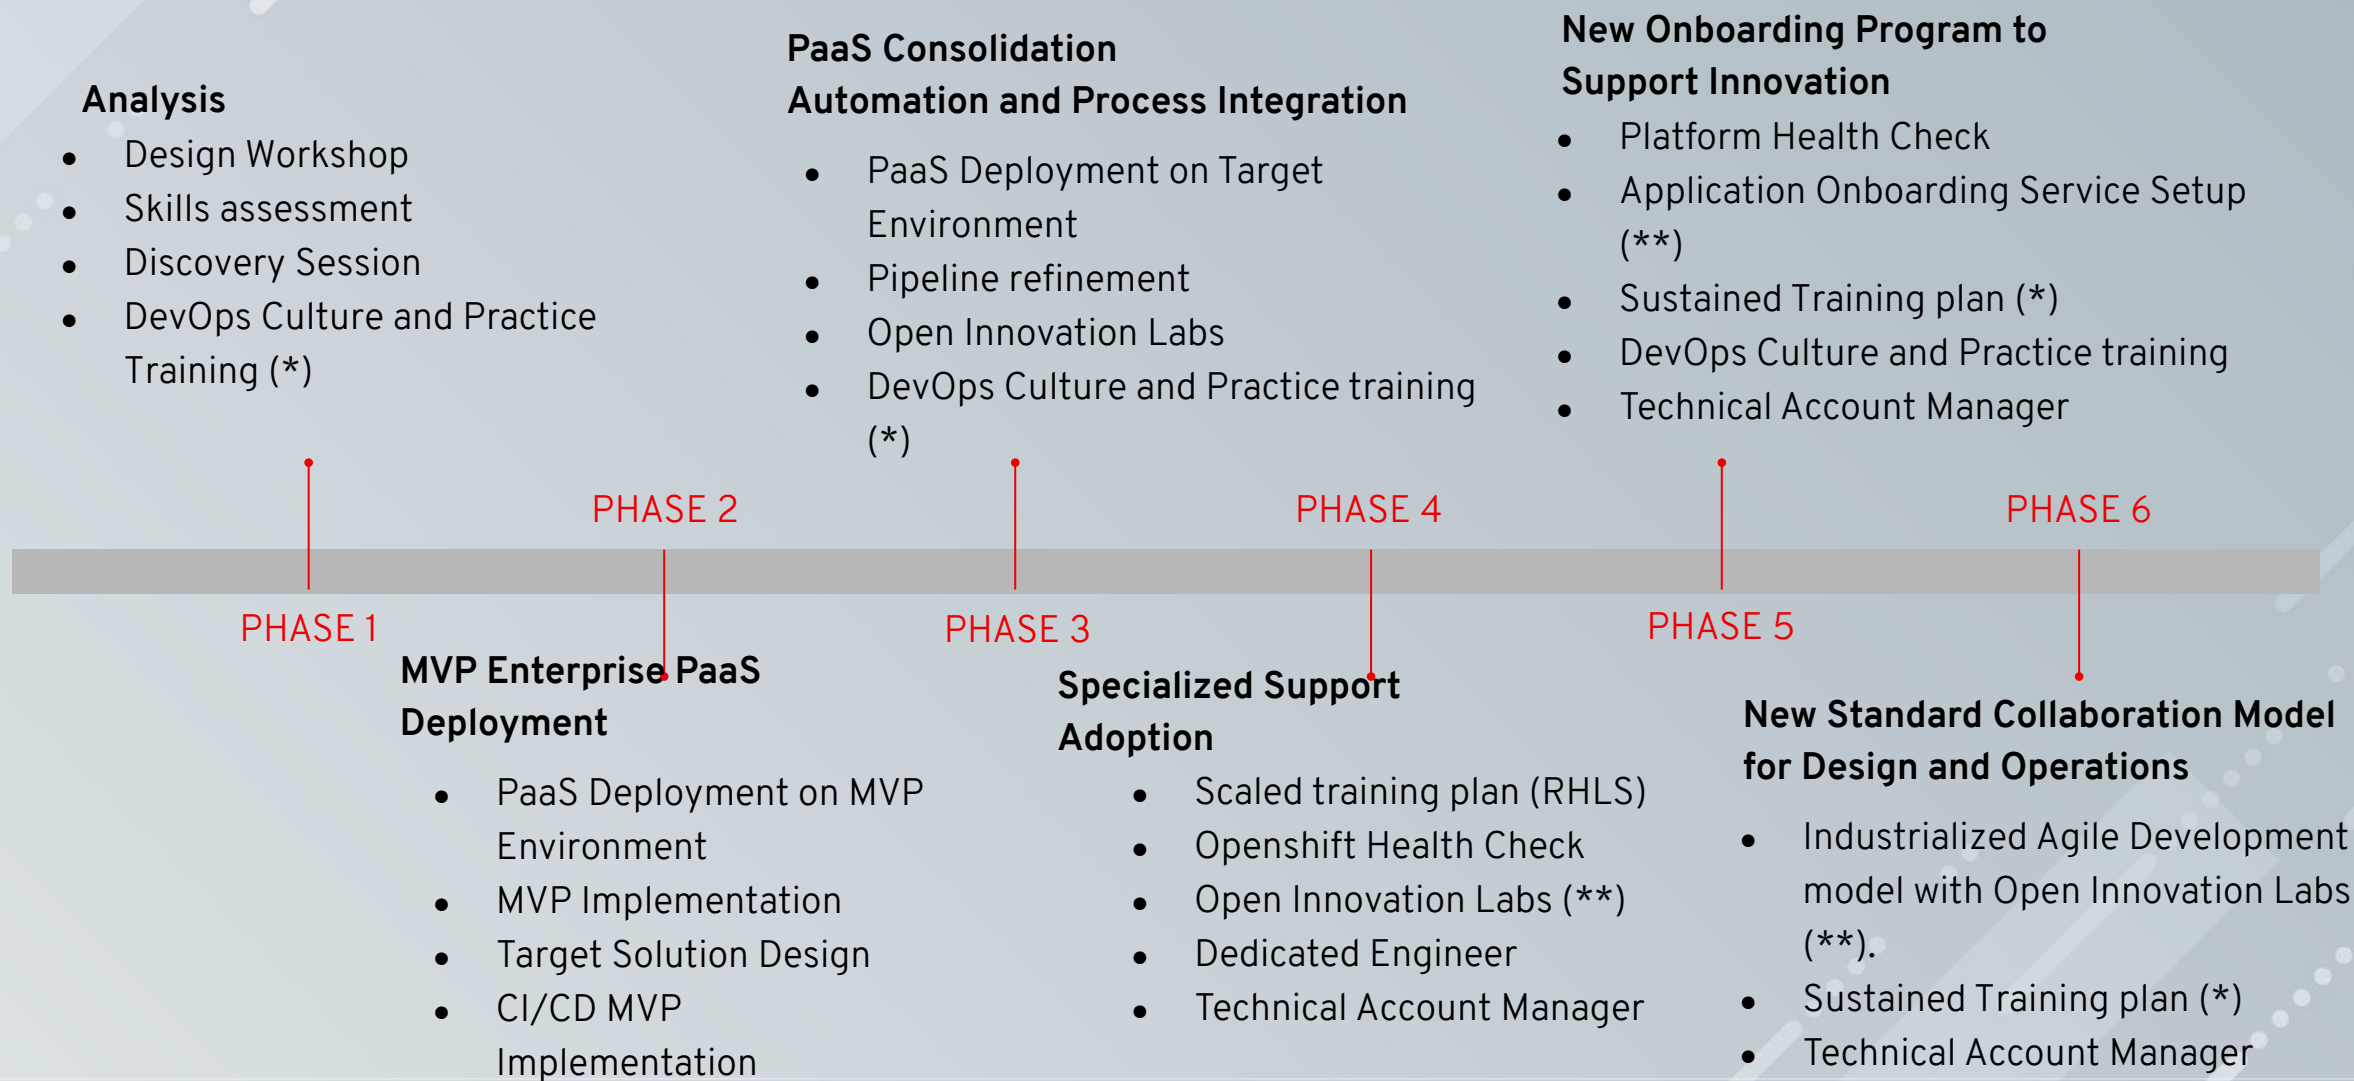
Analysis
- Design Workshop
- Skills assessment
- Discovery Session
- DevOps Culture and Practice Training (*)

PaaS Consolidation
Automation and Process Integration
- PaaS Deployment on Target Environment
- Pipeline refinement
- Open Innovation Labs
- DevOps Culture and Practice training (*)

New Onboarding Program to Support Innovation
- Platform Health Check
- Application Onboarding Service Setup (**)
- Sustained Training plan (*)
- DevOps Culture and Practice training
- Technical Account Manager

PHASE 2

PHASE 4

PHASE 6

PHASE 1

PHASE 3

PHASE 5

MVP Enterprise PaaS Deployment
- PaaS Deployment on MVP Environment
- MVP Implementation
- Target Solution Design
- CI/CD MVP Implementation

Specialized Support Adoption
- Scaled training plan (RHLS)
- Openshift Health Check
- Open Innovation Labs (**)
- Dedicated Engineer
- Technical Account Manager

New Standard Collaboration Model for Design and Operations
- Industrialized Agile Development model with Open Innovation Labs (**).
- Sustained Training plan (*)
- Technical Account Manager